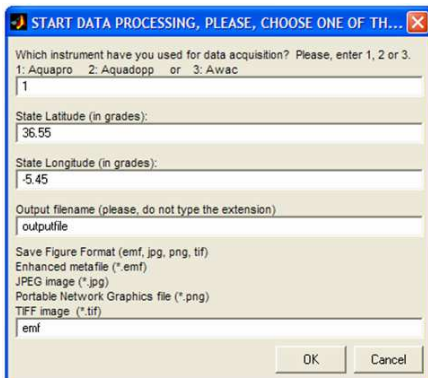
START DATA PROCESSING, PLEASE, CHOOSE ONE OF TH...

Which instrument have you used for data acquisition? Please, enter 1, 2 or 3.
1: Aquapro 2: Aquadopp or 3: Awac

1

State Latitude (in grades):

36.55

State Longitude (in grades):

-5.45

Output filename (please, do not type the extension)

outputfile

Save Figure Format (emf, jpg, png, tif)
Enhanced metafile (*.emf)
JPEG image (*.jpg)
Portable Network Graphics file (*.png)
TIFF image (*.tif)

emf

OK Cancel